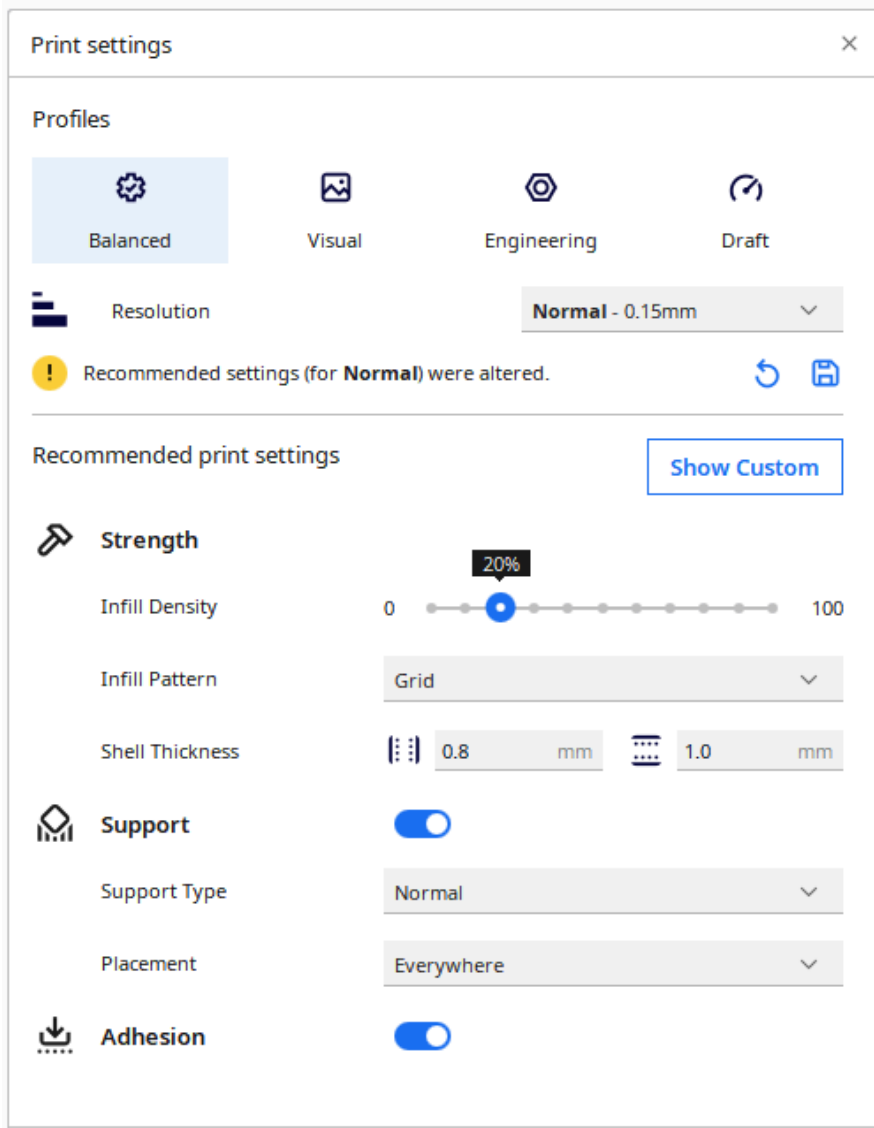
Print settings ×

Profiles

Balanced
Visual
Engineering
Draft

Resolution
**Normal** - 0.15mm

! Recommended settings (for **Normal**) were altered.

Recommended print settings
Show Custom

**Strength**

Infill Density
20%
0
100

Infill Pattern
Grid

Shell Thickness
0.8 mm
1.0 mm

**Support**

Support Type
Normal

Placement
Everywhere

**Adhesion**